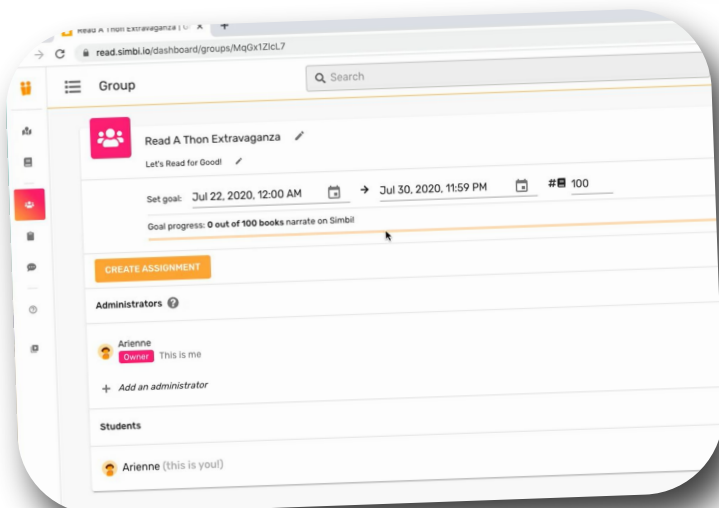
Read A Thon Extravaganza | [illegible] ×

read.simbi.io/dashboard/groups/MqGx1ZlcL7

Group

Search

Read A Thon Extravaganza

Let's Read for Good!

Set goal: Jul 22, 2020, 12:00 AM → Jul 30, 2020, 11:59 PM # 100

Goal progress: 0 out of 100 books narrate on Simbi!

CREATE ASSIGNMENT

Administrators

Arienne
Owner This is me

+ Add an administrator

Students

Arienne (this is you!)